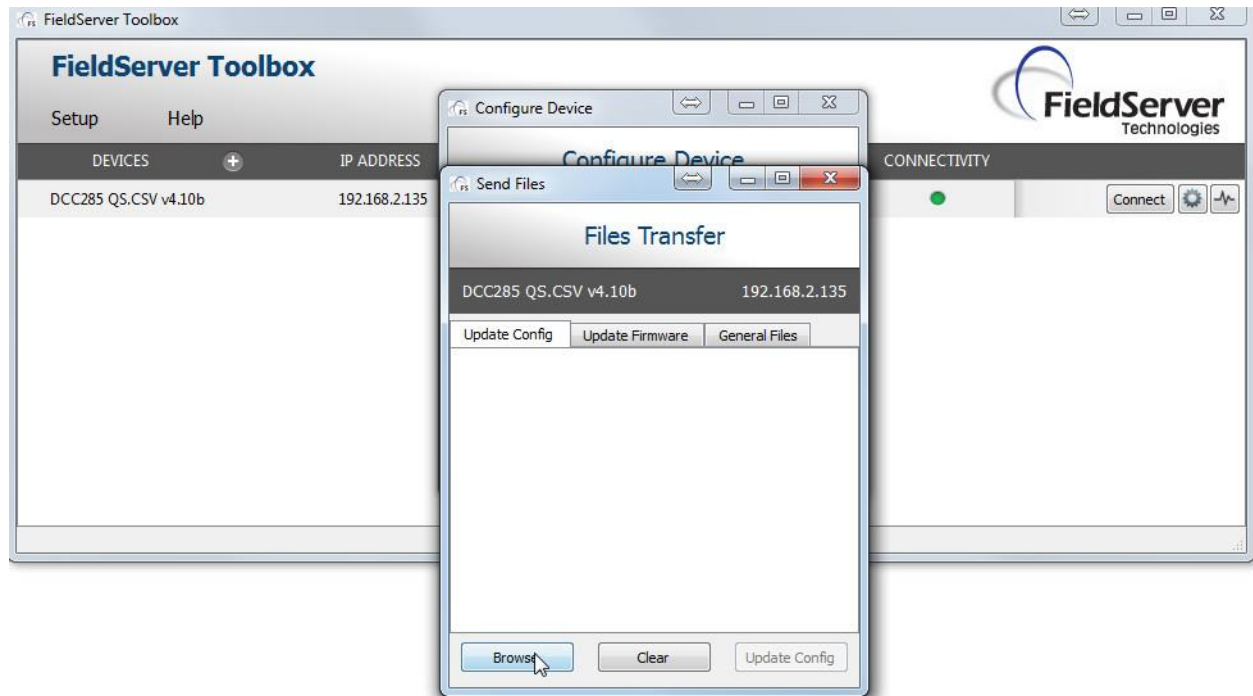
FieldServer Toolbox

FieldServer Toolbox

Setup Help

FieldServer Technologies

DEVICES IP ADDRESS CONNECTIVITY

DCC285 QS.CSV v4.10b 192.168.2.135

Connect

Configure Device

Configure Device

Send Files

Files Transfer

DCC285 QS.CSV v4.10b 192.168.2.135

Update Config | Update Firmware | General Files

Browse | Clear | Update Config